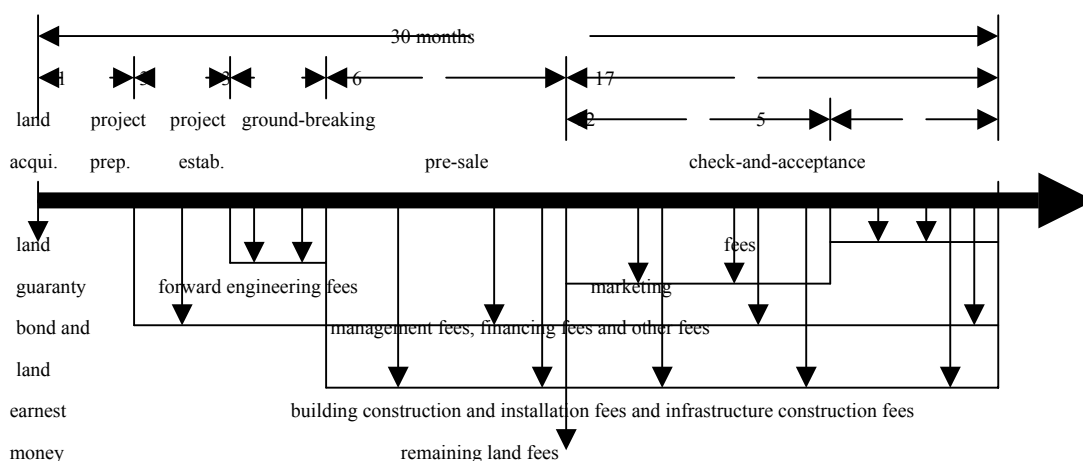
30 months

1 3 3 6 17

2 5

land acqui.

project prep.

project estab.

ground-breaking

pre-sale

check-and-acceptance

land guaranty bond and land earnest money

forward engineering fees

marketing

fees

management fees, financing fees and other fees

building construction and installation fees and infrastructure construction fees

remaining land fees